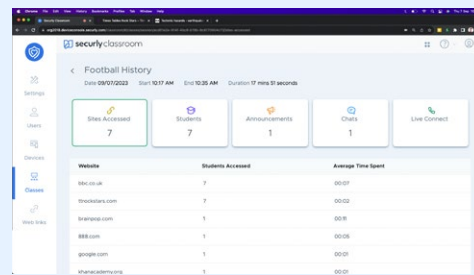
securly classroom

Settings

Users

Devices

Classes

Web links

Football History

Date 09/07/2023 Start 10:17 AM End 10:35 AM Duration 17 mins 51 seconds

Sites Accessed
7

Students
7

Announcements
1

Chats
1

Live Connect

| Website | Students Accessed | Average Time Spent |
|---|---|---|
| bbc.co.uk | 7 | 00:07 |
| 11rocksiars.com | 7 | 00:02 |
| brainpop.com | 1 | 00:11 |
| 888.com | 1 | 00:05 |
| google.com | 1 | 00:01 |
| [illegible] | 1 | 00:01 |
| khanacademy.org | 1 | 00:01 |